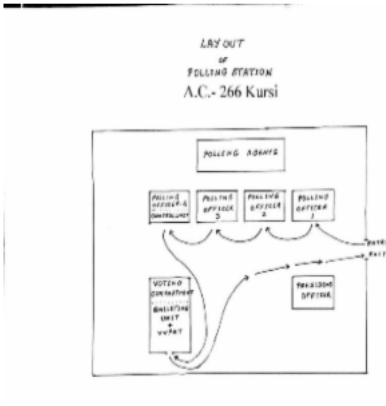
LAY OUT
OF
POLLING STATION
A.C.- 266 Kursi

POLLING AGENTS

POLLING OFFICER 4 CONTROL UNIT

POLLING OFFICER 3

POLLING OFFICER 2

POLLING OFFICER 1

ENTRY

EXIT

VOTING COMPARTMENT
BALLOTING UNIT + VVPAT

PRESIDING OFFICER